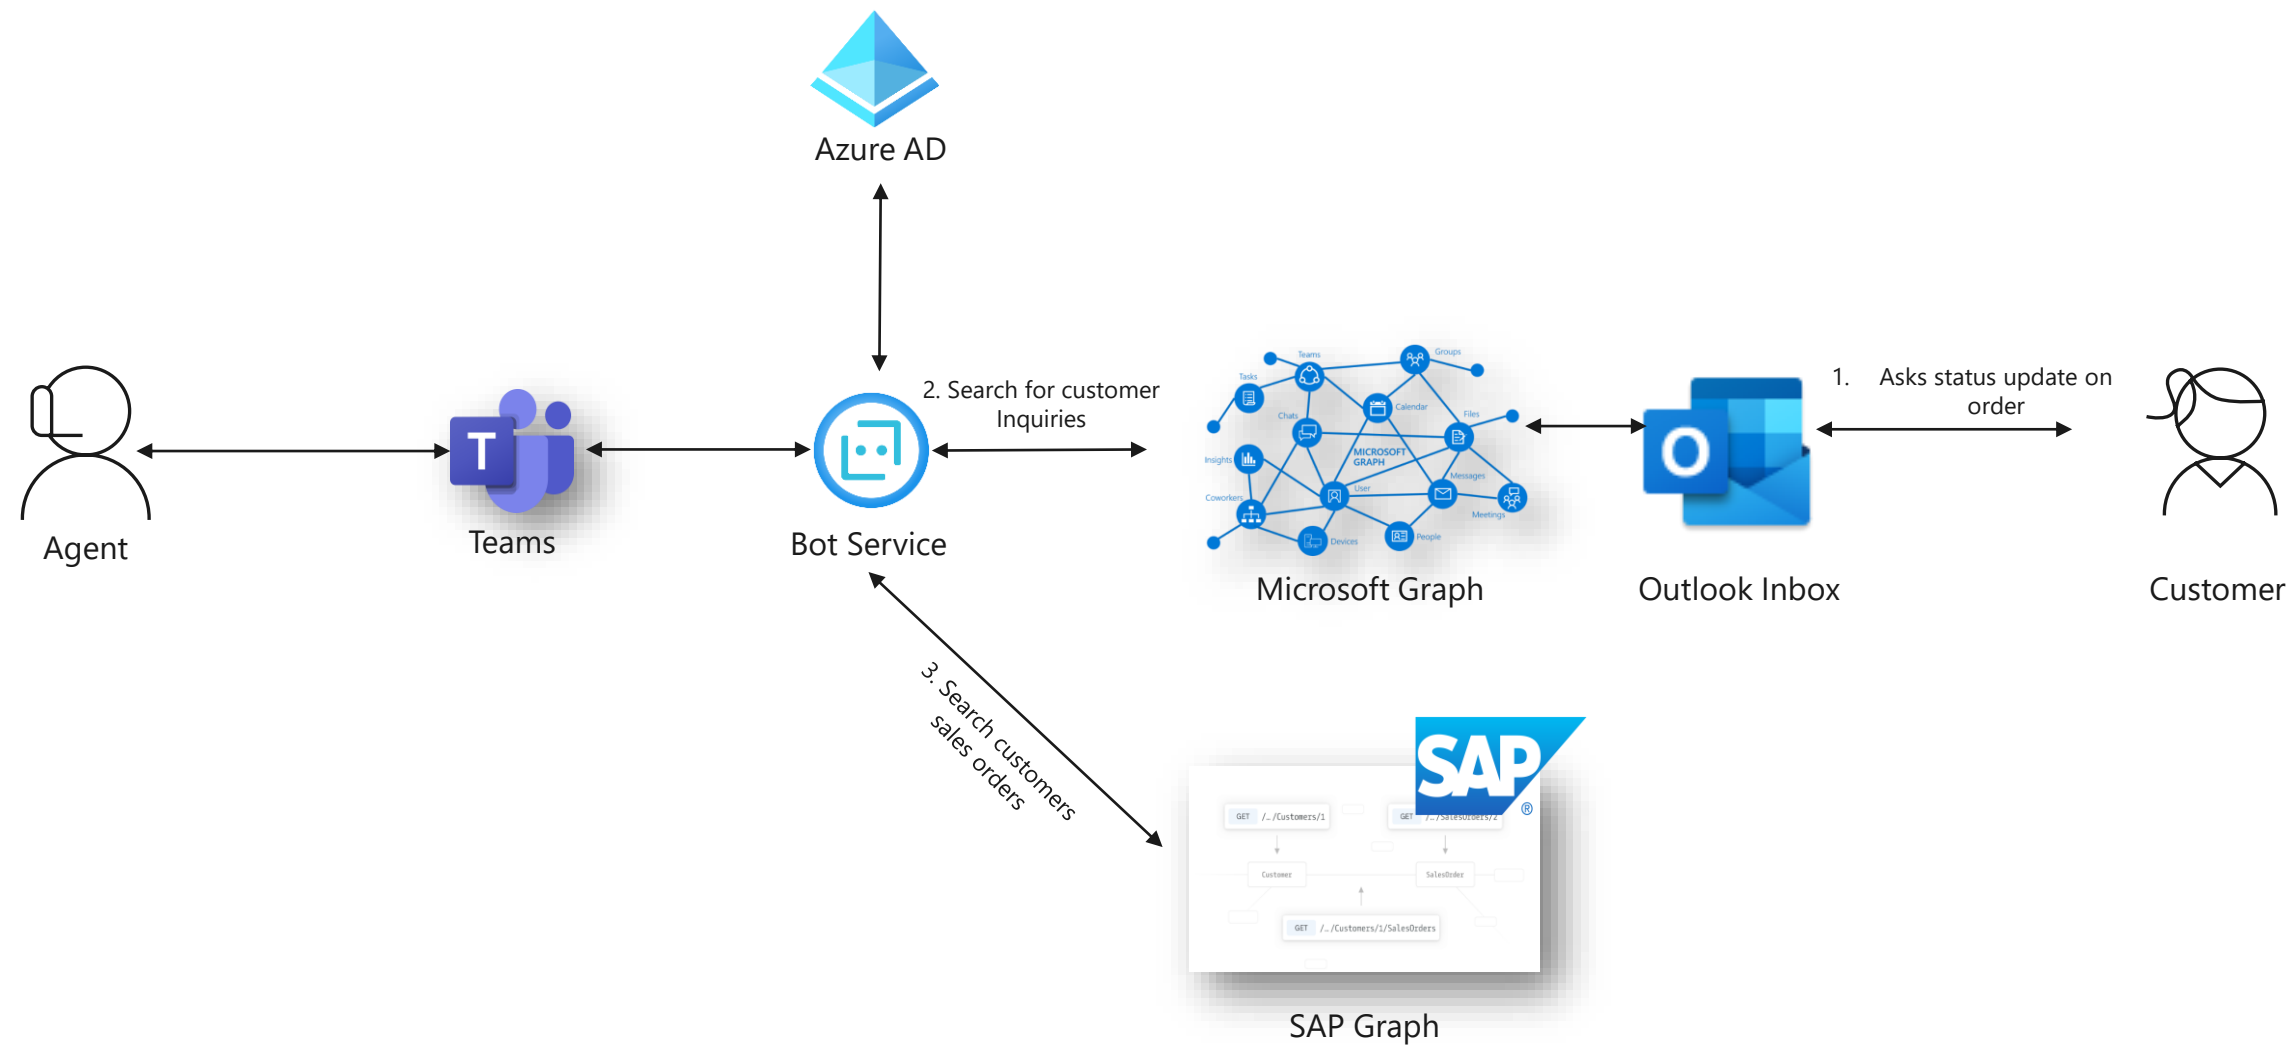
Azure AD

Agent

T

Teams

Bot Service

2. Search for customer Inquiries

Teams Groups Tasks Calendar Chats Files MICROSOFT GRAPH Insights User Messages Coworkers Meetings Devices People

Microsoft Graph

O

Outlook Inbox

1. Asks status update on order

Customer

3. Search customers sales orders

SAP

GET /../Customers/1 GET /../SalesOrders/2 Customer SalesOrder GET /../Customers/1/SalesOrders

SAP Graph